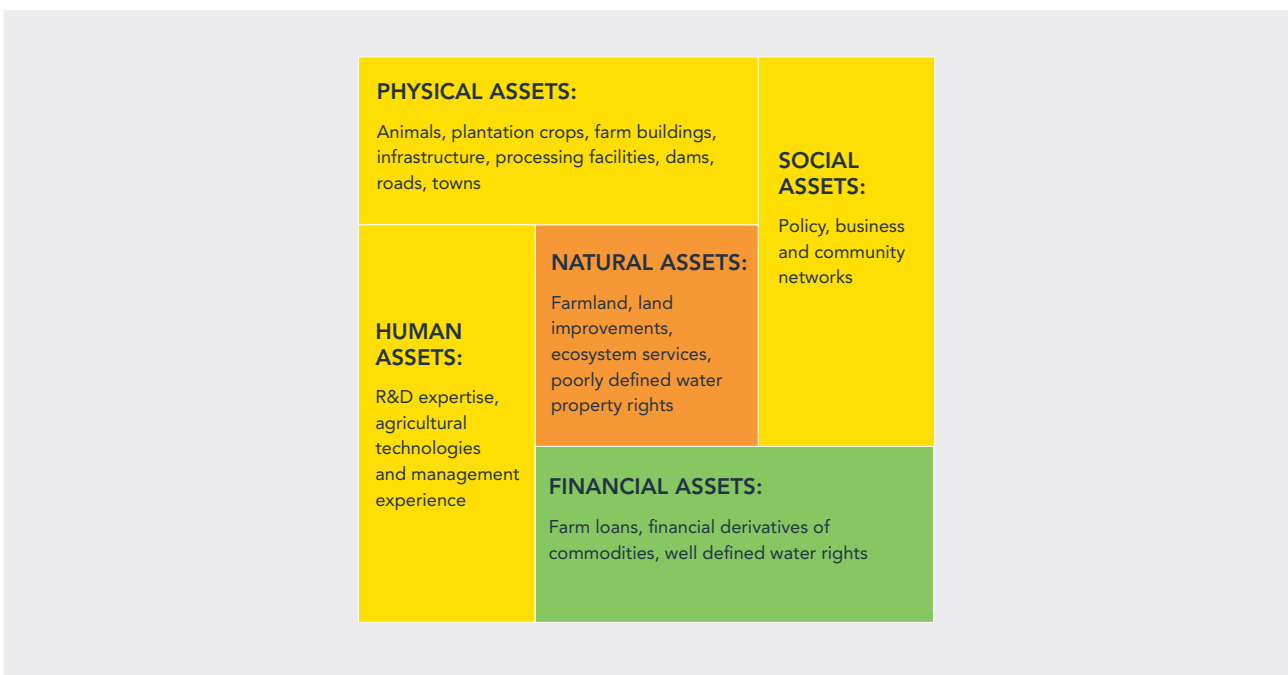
PHYSICAL ASSETS:

Animals, plantation crops, farm buildings, infrastructure, processing facilities, dams, roads, towns

SOCIAL ASSETS:

Policy, business and community networks

HUMAN ASSETS:

R&D expertise, agricultural technologies and management experience

NATURAL ASSETS:

Farmland, land improvements, ecosystem services, poorly defined water property rights

FINANCIAL ASSETS:

Farm loans, financial derivatives of commodities, well defined water rights